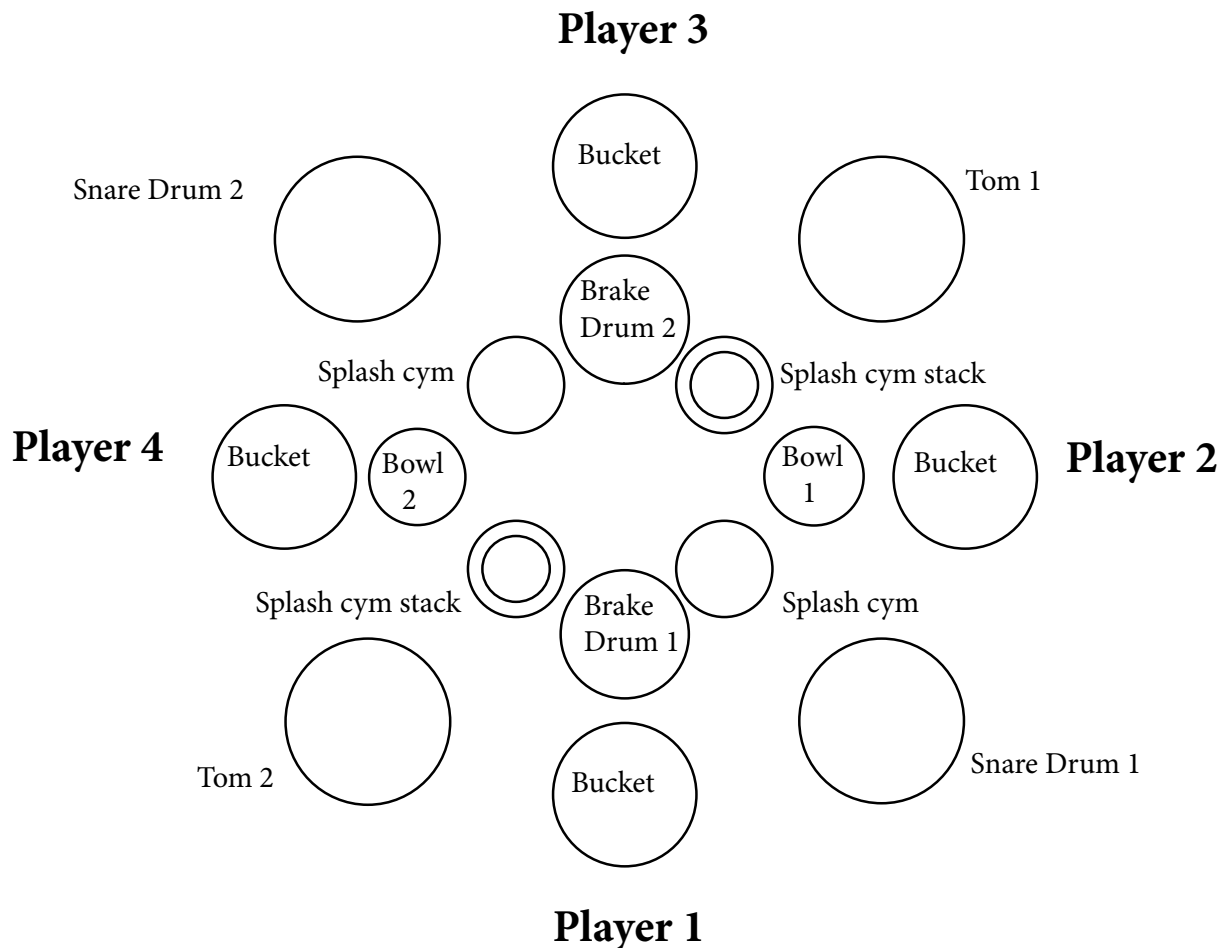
Player 3

Snare Drum 2

Bucket

Tom 1

Brake Drum 2

Splash cym

Splash cym stack

Player 4

Bucket

Bowl 2

Bowl 1

Bucket

Player 2

Splash cym stack

Brake Drum 1

Splash cym

Tom 2

Bucket

Snare Drum 1

Player 1